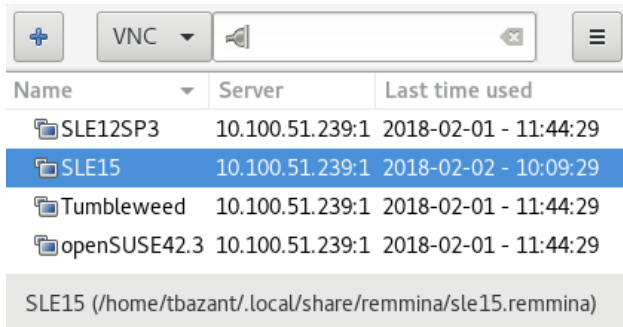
+ VNC

| Name | Server | Last time used |
|---|---|---|
| SLE12SP3 | 10.100.51.239:1 | 2018-02-01 - 11:44:29 |
| SLE15 | 10.100.51.239:1 | 2018-02-02 - 10:09:29 |
| Tumbleweed | 10.100.51.239:1 | 2018-02-01 - 11:44:29 |
| openSUSE42.3 | 10.100.51.239:1 | 2018-02-01 - 11:44:29 |

SLE15 (/home/tbazant/.local/share/remmina/sle15.remmina)